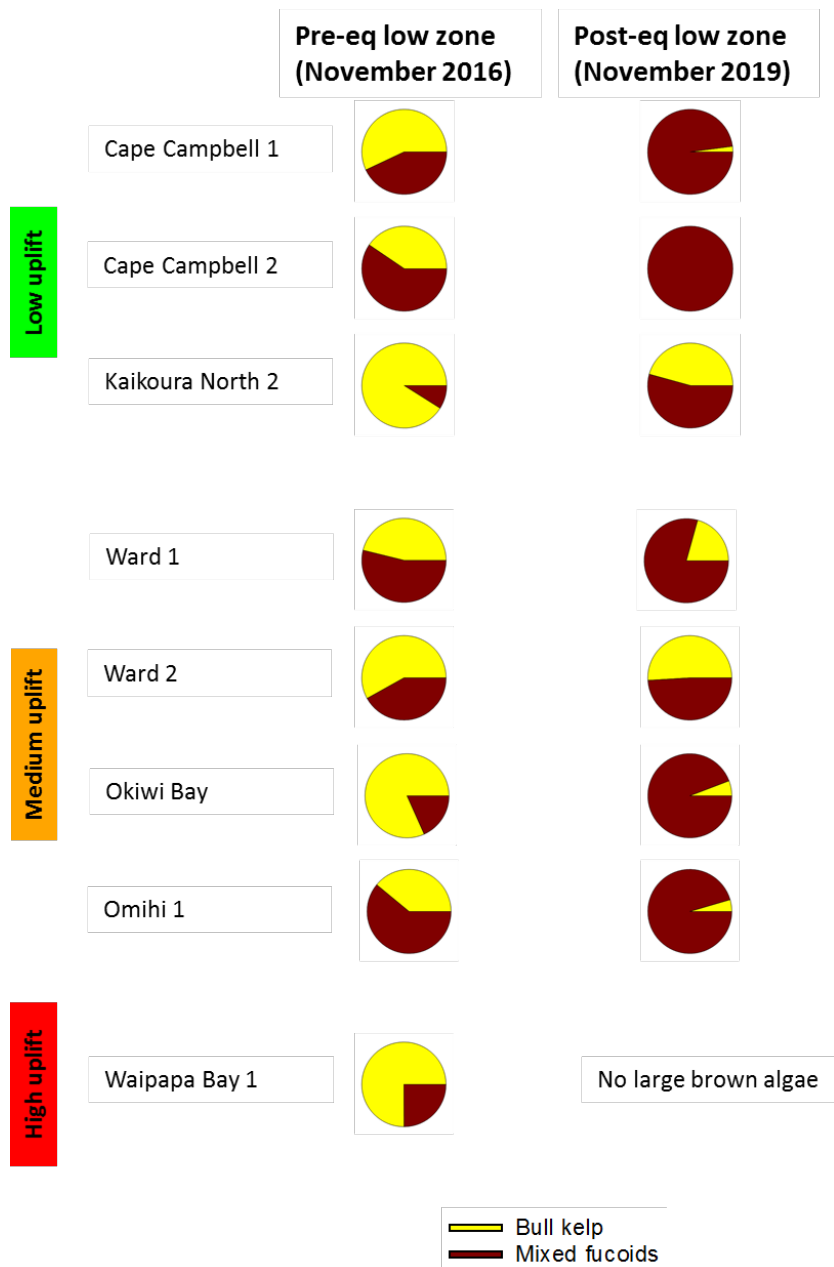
Pre-eq low zone (November 2016)

Post-eq low zone (November 2019)

Low uplift

Cape Campbell 1

Cape Campbell 2

Kaikoura North 2

Medium uplift

Ward 1

Ward 2

Okiwi Bay

Omihi 1

High uplift

Waipapa Bay 1

No large brown algae

Bull kelp
Mixed fucoids